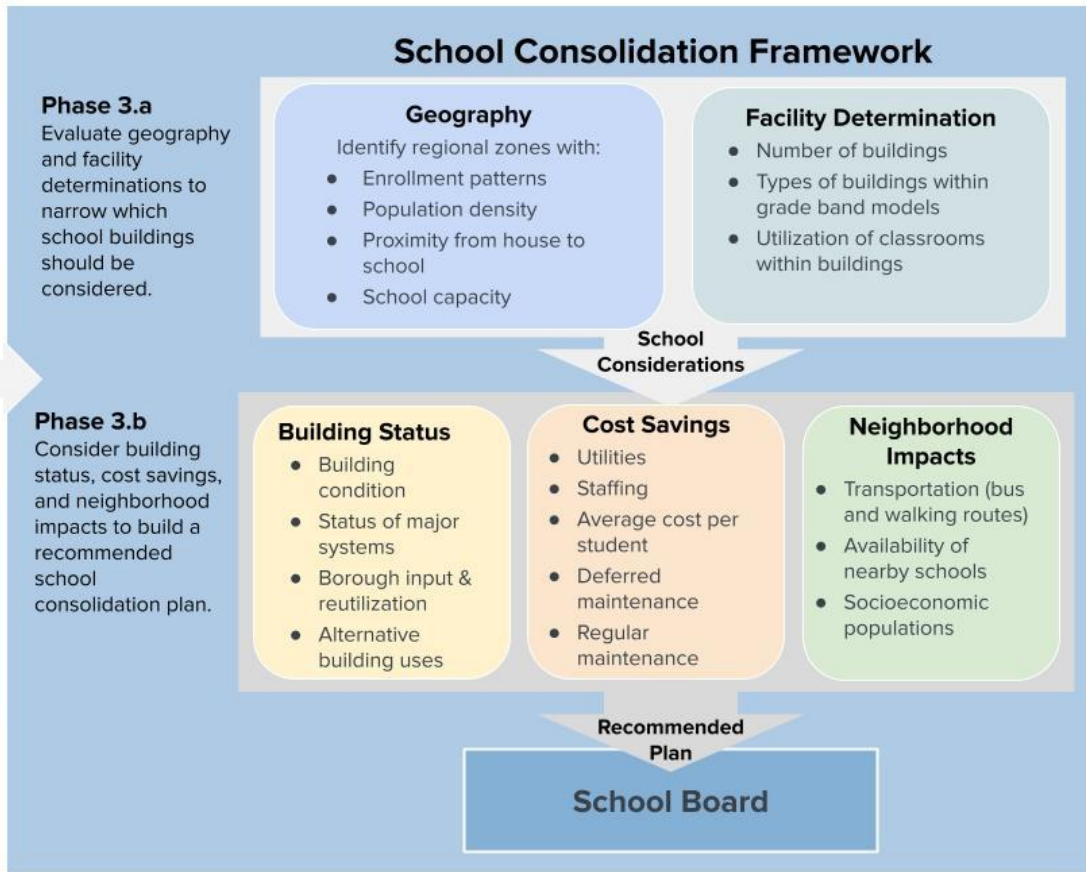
School Consolidation Framework

Phase 3.a
Evaluate geography and facility determinations to narrow which school buildings should be considered.

Geography
Identify regional zones with:
- Enrollment patterns
- Population density
- Proximity from house to school
- School capacity

Facility Determination
- Number of buildings
- Types of buildings within grade band models
- Utilization of classrooms within buildings

School Considerations

Phase 3.b
Consider building status, cost savings, and neighborhood impacts to build a recommended school consolidation plan.

Building Status
- Building condition
- Status of major systems
- Borough input & reutilization
- Alternative building uses

Cost Savings
- Utilities
- Staffing
- Average cost per student
- Deferred maintenance
- Regular maintenance

Neighborhood Impacts
- Transportation (bus and walking routes)
- Availability of nearby schools
- Socioeconomic populations

Recommended Plan

School Board